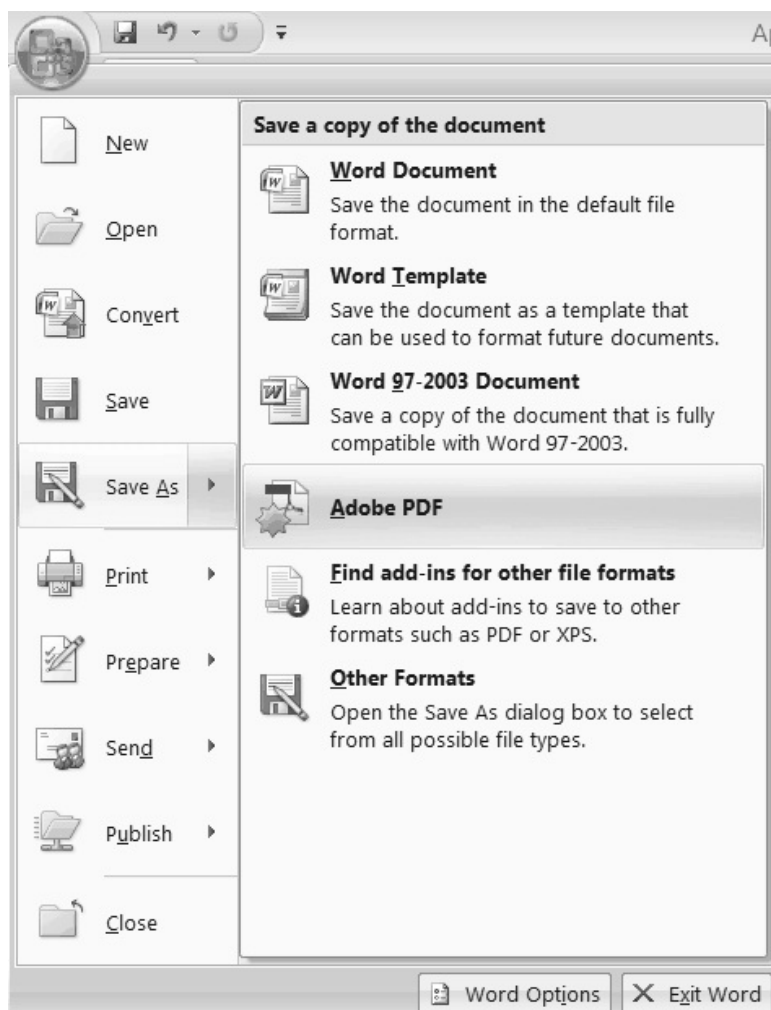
A

New

Open

Convert

Save

Save As

Print

Prepare

Send

Publish

Close

Save a copy of the document

Word Document
Save the document in the default file format.

Word Template
Save the document as a template that can be used to format future documents.

Word 97-2003 Document
Save a copy of the document that is fully compatible with Word 97-2003.

Adobe PDF

Find add-ins for other file formats
Learn about add-ins to save to other formats such as PDF or XPS.

Other Formats
Open the Save As dialog box to select from all possible file types.

Word Options

Exit Word